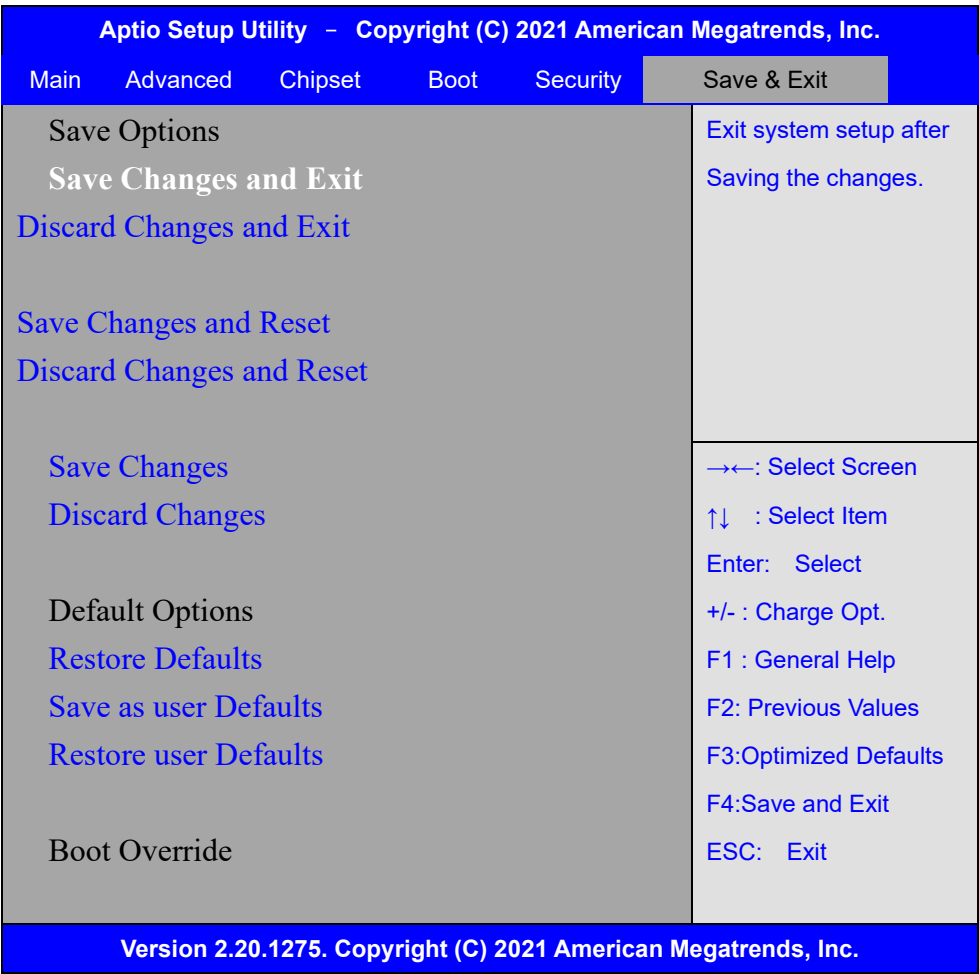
Aptio Setup Utility – Copyright (C) 2021 American Megatrends, Inc.

Main Advanced Chipset Boot Security Save & Exit

Save Options
Save Changes and Exit
Discard Changes and Exit

Save Changes and Reset
Discard Changes and Reset

Save Changes
Discard Changes

Default Options
Restore Defaults
Save as user Defaults
Restore user Defaults

Boot Override

Exit system setup after Saving the changes.

→←: Select Screen
↑↓ : Select Item
Enter: Select
+/- : Charge Opt.
F1 : General Help
F2: Previous Values
F3:Optimized Defaults
F4:Save and Exit
ESC: Exit

Version 2.20.1275. Copyright (C) 2021 American Megatrends, Inc.